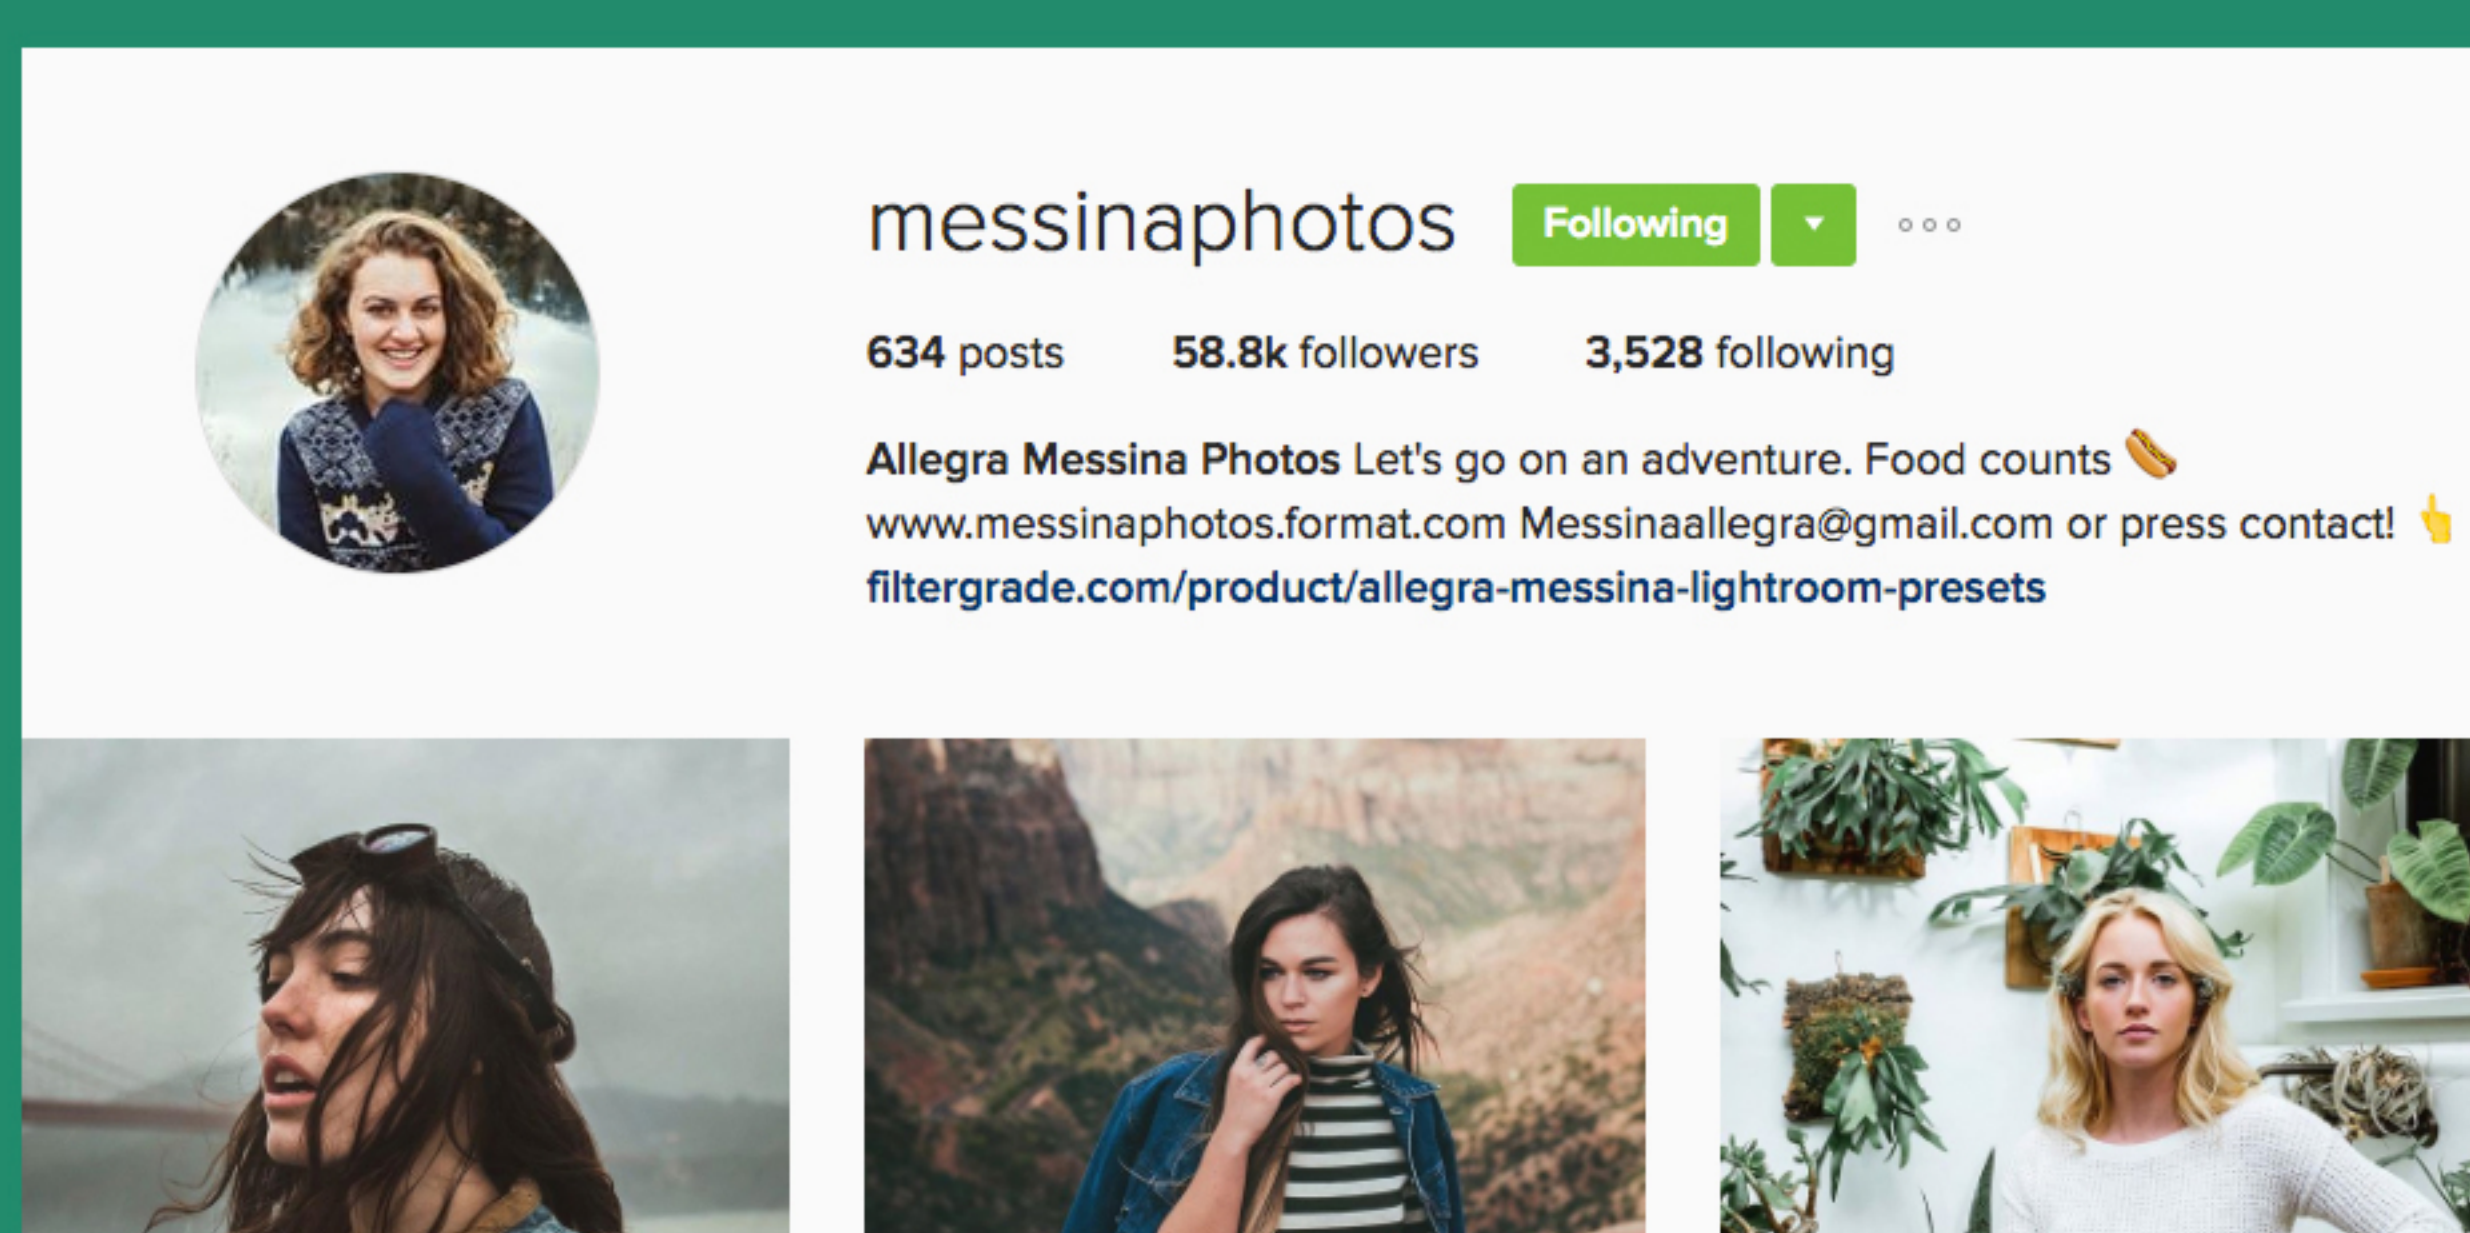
messinaphotos Following ▾ ○○○

634 posts 58.8k followers 3,528 following

Allegra Messina Photos Let's go on an adventure. Food counts 🌭
www.messinaphotos.format.com Messinaallegra@gmail.com or press contact! 👆
filtergrade.com/product/allegra-messina-lightroom-presets